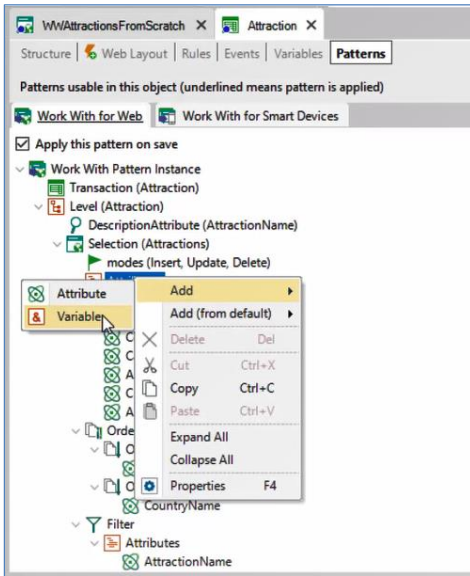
WWAttractionsFromScratch ✕ Attraction ✕

Structure | Web Layout | Rules | Events | Variables | Patterns

Patterns usable in this object (underlined means pattern is applied)

Work With for Web | Work With for Smart Devices

Apply this pattern on save

Work With Pattern Instance
Transaction (Attraction)
Level (Attraction)
DescriptionAttribute (AttractionName)
Selection (Attractions)
modes (Insert, Update, Delete)
Att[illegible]
C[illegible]
C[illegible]
A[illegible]
C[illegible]
A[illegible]
Orde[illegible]
O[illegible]
O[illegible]
CountryName
Filter
Attributes
AttractionName

Attribute
Variable

Add ▸
Add (from default) ▸
Delete Del
Cut Ctrl+X
Copy Ctrl+C
Paste Ctrl+V
Expand All
Collapse All
Properties F4